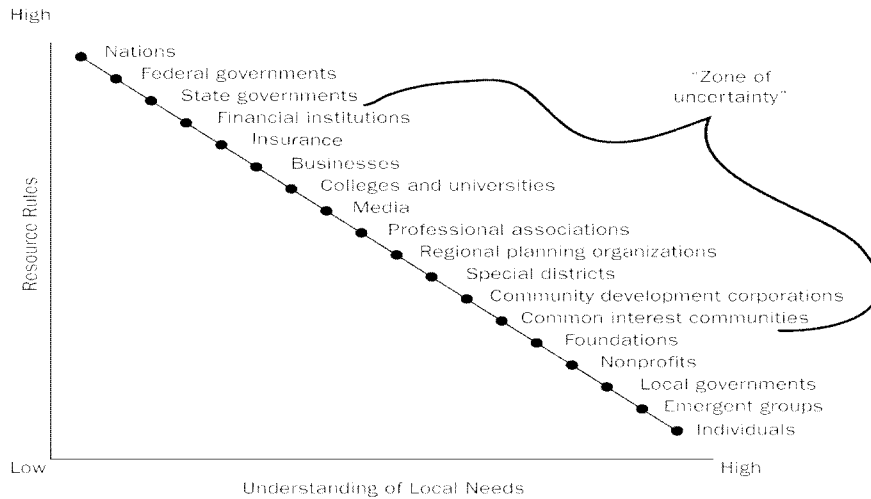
High

Nations
Federal governments
State governments
Financial institutions
Insurance
Businesses
Colleges and universities
Media
Professional associations
Regional planning organizations
Special districts
Community development corporations
Common interest communities
Foundations
Nonprofits
Local governments
Emergent groups
Individuals

"Zone of uncertainty"

Resource Rules

Low

High

Understanding of Local Needs